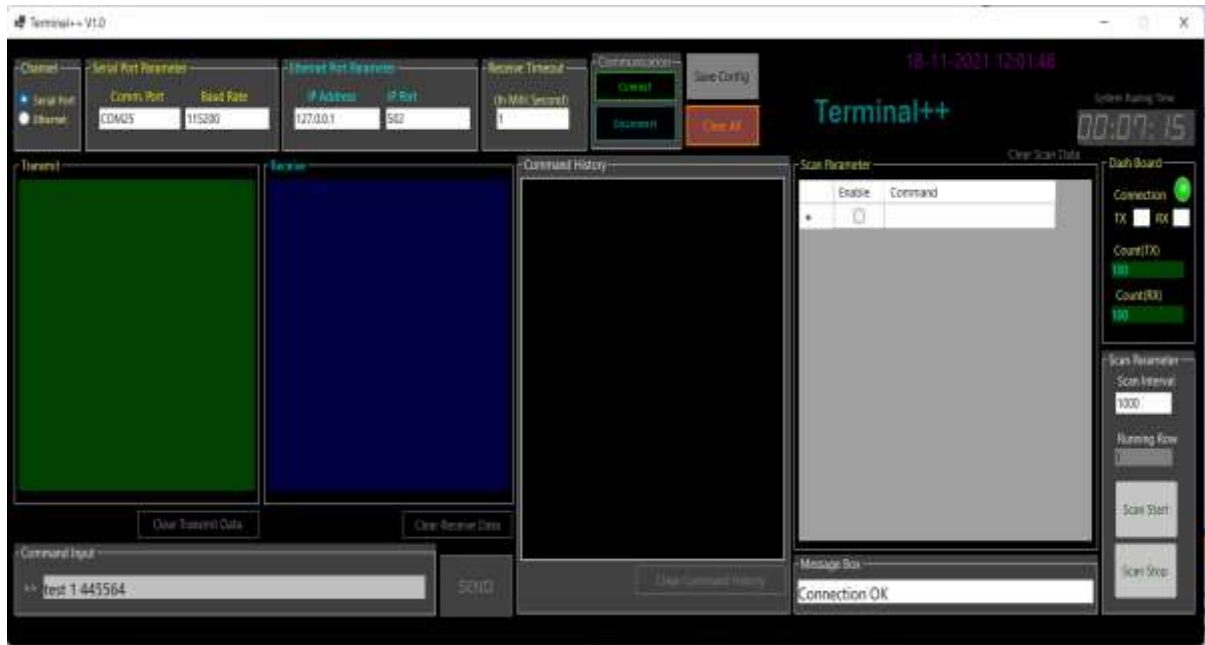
Terminal++ V1.0

Channel
Serial Port
Ethernet

Serial Port Parameter
Comm. Port
Baud Rate
COM25
115200

Ethernet Port Parameter
IP Address
IP Port
127.0.0.1
502

Receive Timeout
(In Mili Second)
1

Communication
Connect
Disconnect

Save Config
Clear All

18-11-2021 12:01:48

Terminal++

System Running Time
00:07:15

Transmit

Receive

Clear Transmit Data

Clear Receive Data

Command History

Clear Command History

Scan Parameter

Clear Scan Data

| | Enable | Command |
|---|---|---|
| * | ☐ | |

Dash Board
Connection
TX
RX
Count(TX)
100
Count(RX)
100

Scan Parameter
Scan Interval
1000
Running Row

Scan Start
Scan Stop

Command Input
>> test 1 445564

SEND

Message Box
Connection OK